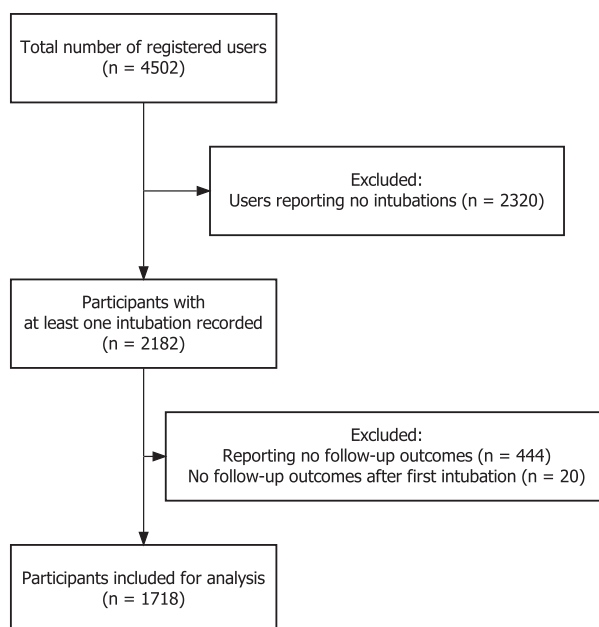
Total number of registered users
(n = 4502)

Excluded:
Users reporting no intubations (n = 2320)

Participants with
at least one intubation recorded
(n = 2182)

Excluded:
Reporting no follow-up outcomes (n = 444)
No follow-up outcomes after first intubation (n = 20)

Participants included for analysis
(n = 1718)